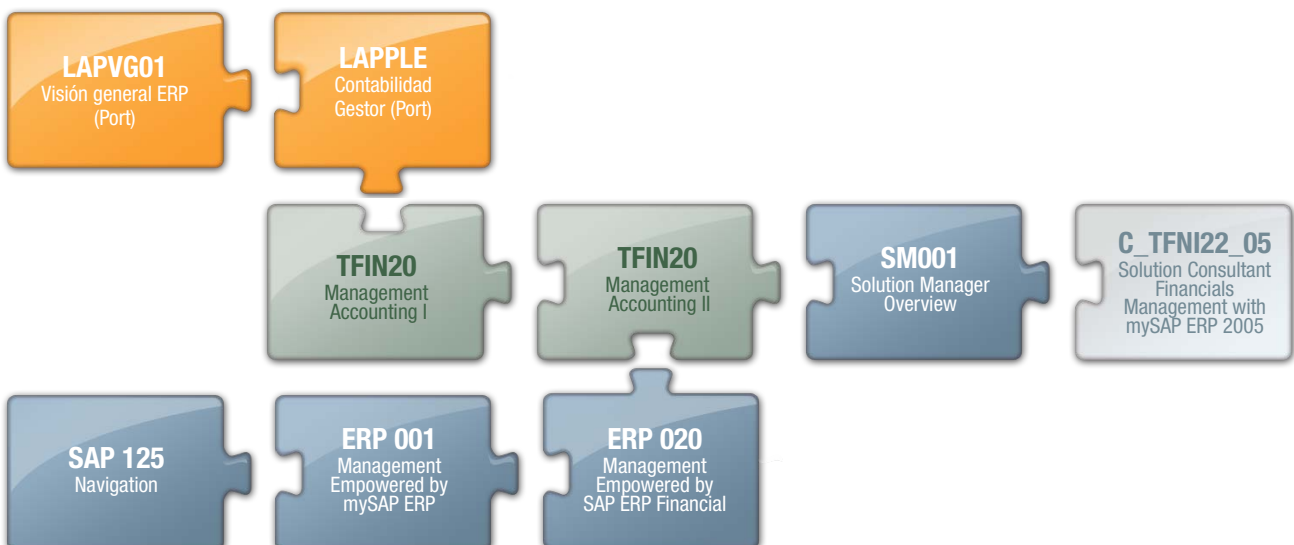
LAPVG01
Visión general ERP (Port)

LAPPLE
Contabilidad Gestor (Port)

TFIN20
Management Accounting I

TFIN20
Management Accounting II

SM001
Solution Manager Overview

C_TFNI22_05
Solution Consultant Financials Management with mySAP ERP 2005

SAP 125
Navigation

ERP 001
Management Empowered by mySAP ERP

ERP 020
Management Empowered by SAP ERP Financial